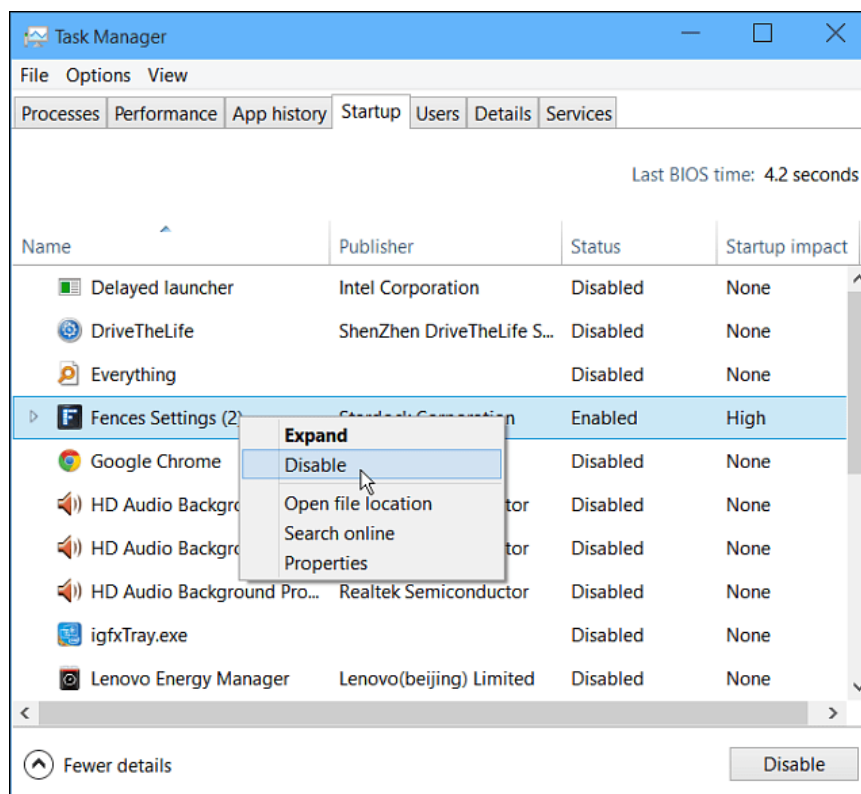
Task Manager

File Options View

Processes | Performance | App history | Startup | Users | Details | Services

Last BIOS time: 4.2 seconds

| Name | Publisher | Status | Startup impact |
|---|---|---|---|
| Delayed launcher | Intel Corporation | Disabled | None |
| DriveTheLife | ShenZhen DriveTheLife S... | Disabled | None |
| Everything | | Disabled | None |
| Fences Settings (2) | Stardock Corporation | Enabled | High |
| Google Chrome | | Disabled | None |
| HD Audio Backgro | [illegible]tor | Disabled | None |
| HD Audio Backgro | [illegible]tor | Disabled | None |
| HD Audio Background Pro... | Realtek Semiconductor | Disabled | None |
| igfxTray.exe | | Disabled | None |
| Lenovo Energy Manager | Lenovo(beijing) Limited | Disabled | None |

Expand
Disable
Open file location
Search online
Properties

Fewer details

Disable